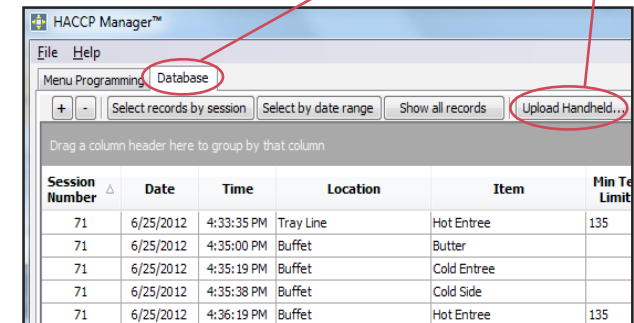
HACCP Manager™

File Help

Menu Programming Database

+ - Select records by session Select by date range Show all records Upload Handheld...

Drag a column header here to group by that column

| Session Number | Date | Time | Location | Item | Min Te Limit |
|---|---|---|---|---|---|
| 71 | 6/25/2012 | 4:33:35 PM | Tray Line | Hot Entree | 135 |
| 71 | 6/25/2012 | 4:35:00 PM | Buffet | Butter | |
| 71 | 6/25/2012 | 4:35:19 PM | Buffet | Cold Entree | |
| 71 | 6/25/2012 | 4:35:38 PM | Buffet | Cold Side | |
| 71 | 6/25/2012 | 4:36:19 PM | Buffet | Hot Entree | 135 |